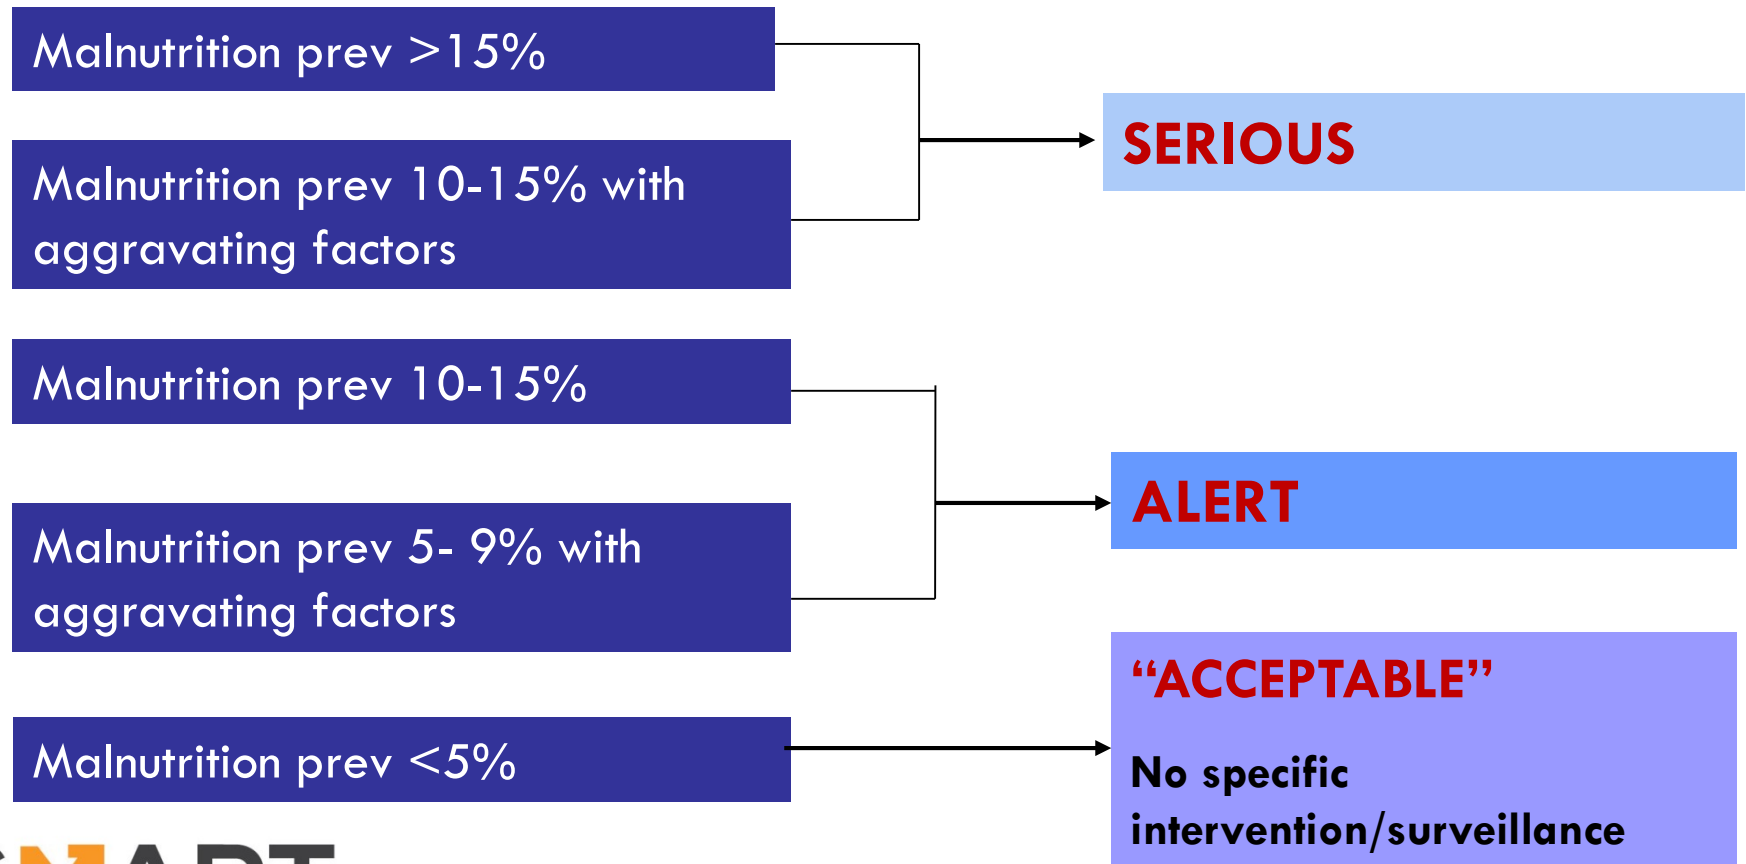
Malnutrition prev >15%

Malnutrition prev 10-15% with aggravating factors

SERIOUS

Malnutrition prev 10-15%

ALERT

Malnutrition prev 5- 9% with aggravating factors

Malnutrition prev <5%

“ACCEPTABLE”

No specific intervention/surveillance

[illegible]